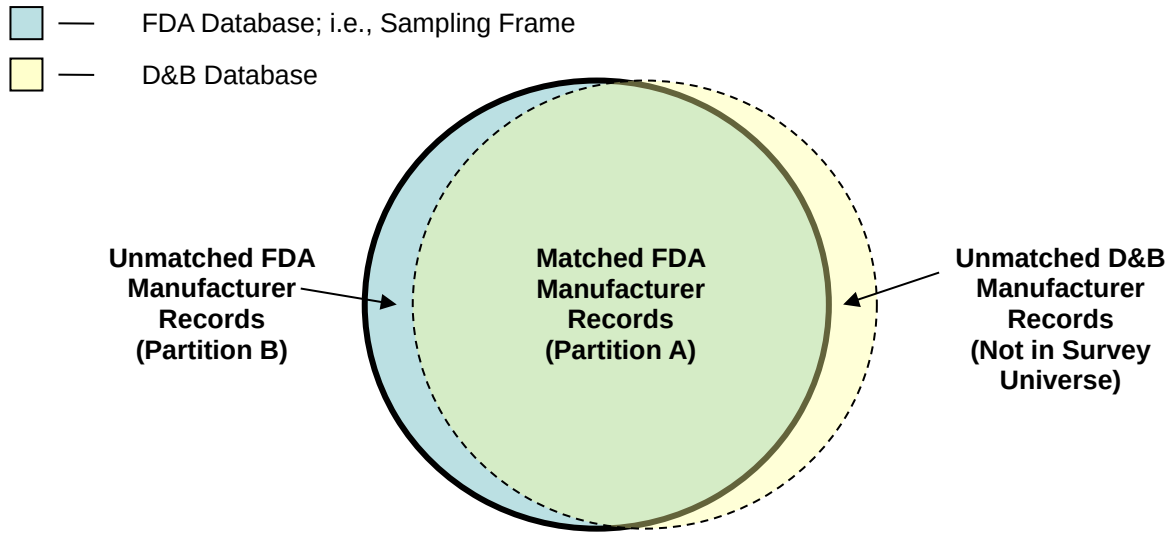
— FDA Database; i.e., Sampling Frame

— D&B Database

Unmatched FDA Manufacturer Records (Partition B)

Matched FDA Manufacturer Records (Partition A)

Unmatched D&B Manufacturer Records (Not in Survey Universe)